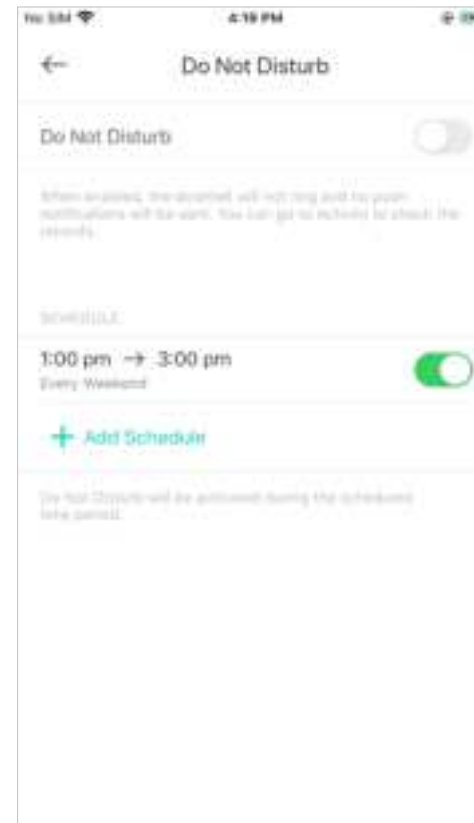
No SIM 4:19 PM

Do Not Disturb

Do Not Disturb

When enabled, the doorbell will not ring and no push notifications will be sent. You can go to Activity to check the records.

SCHEDULE

1:00 pm → 3:00 pm
Every Weekend

+ Add Schedule

Do Not Disturb will be activated during the scheduled time period.